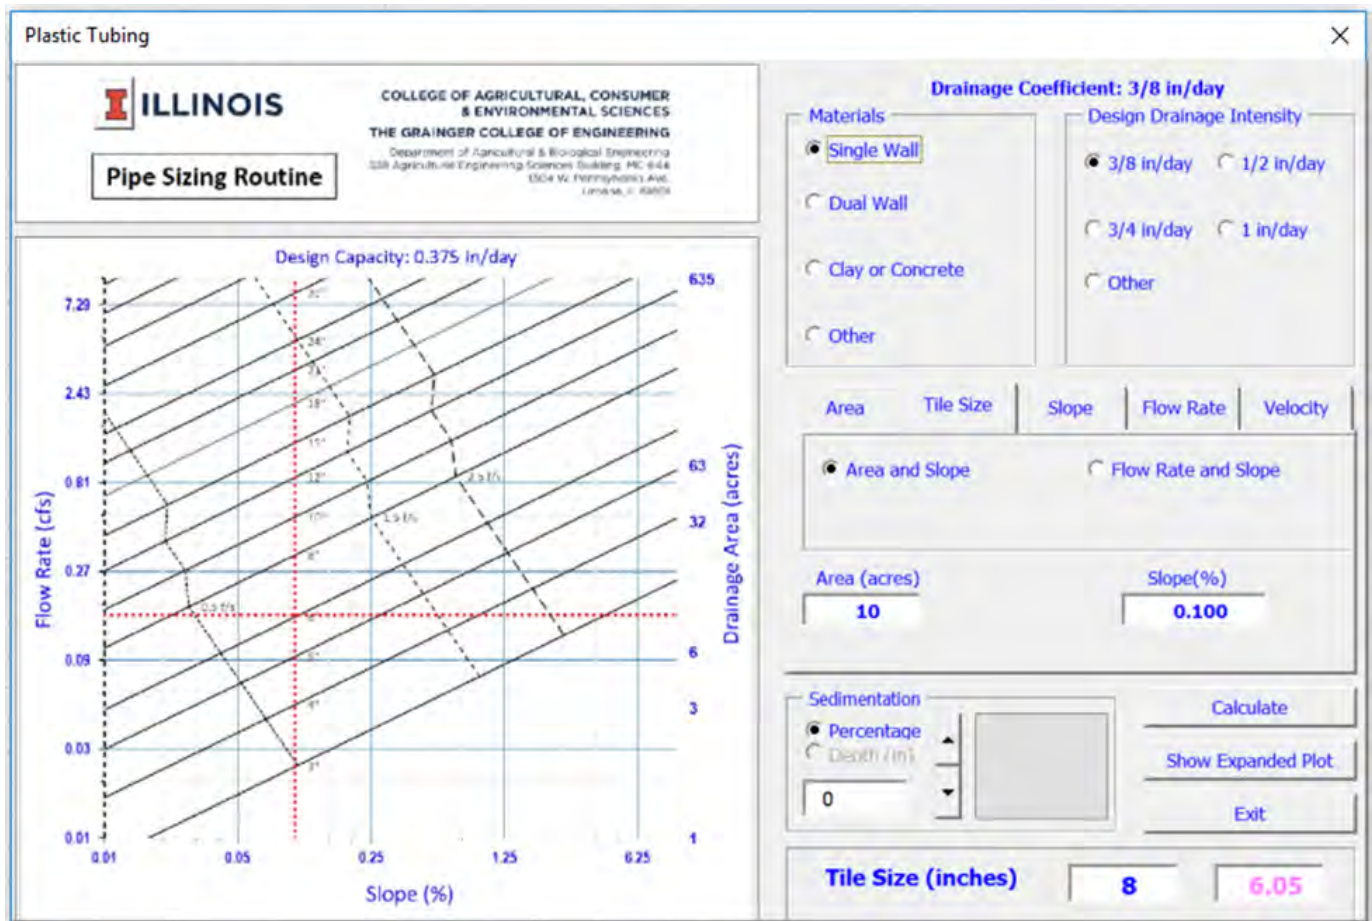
Plastic Tubing

×

I ILLINOIS

COLLEGE OF AGRICULTURAL, CONSUMER & ENVIRONMENTAL SCIENCES
THE GRAINGER COLLEGE OF ENGINEERING
Department of Agricultural & Biological Engineering
338 Agricultural Engineering Sciences Building, MC-644
1304 W. Pennsylvania Ave.
Urbana, IL 61801

Pipe Sizing Routine

Design Capacity: 0.375 in/day

Flow Rate (cfs)

7.29
2.43
0.81
0.27
0.09
0.03
0.01

0.01 0.05 0.25 1.25 6.25

Slope (%)

Drainage Area (acres)

635
63
32
6
3
1

30"
24"
21"
18"
15"
12"
10"
8"
6"
5"
4"
3"

0.5 ft/s
1.5 ft/s
2.5 ft/s

Drainage Coefficient: 3/8 in/day

Materials
Single Wall
Dual Wall
Clay or Concrete
Other

Design Drainage Intensity
3/8 in/day
1/2 in/day
3/4 in/day
1 in/day
Other

Area
Tile Size
Slope
Flow Rate
Velocity

Area and Slope
Flow Rate and Slope

Area (acres)
10

Slope(%)
0.100

Sedimentation
Percentage
Depth (in)
0

Calculate
Show Expanded Plot
Exit

Tile Size (inches)
8
6.05